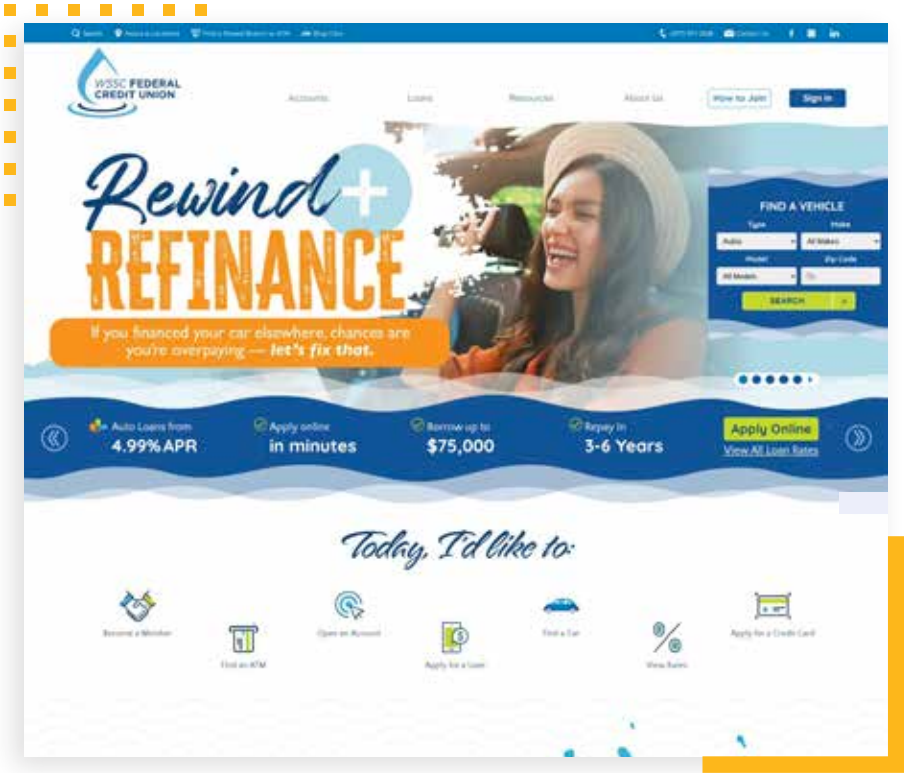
Search  Hours & Locations  Find a Shared Branch or ATM  Blog Click  (877) 917-2328  Contact Us

WSSC FEDERAL CREDIT UNION

Accounts  Loans  Resources  About Us  How to Join  Sign In

Rewind + REFINANCE

If you financed your car elsewhere, chances are you're overpaying — let's fix that.

FIND A VEHICLE
Type  Make
Autos  All Makes
Model  Zip Code
All Models  Zip
SEARCH

Auto Loans from 4.99% APR

Apply online in minutes

Borrow up to $75,000

Repay in 3-6 Years

Apply Online
View All Loan Rates

Today, I'd like to:

Become a Member
Find an ATM
Open an Account
Apply for a Loan
Find a Car
View Rates
Apply for a Credit Card